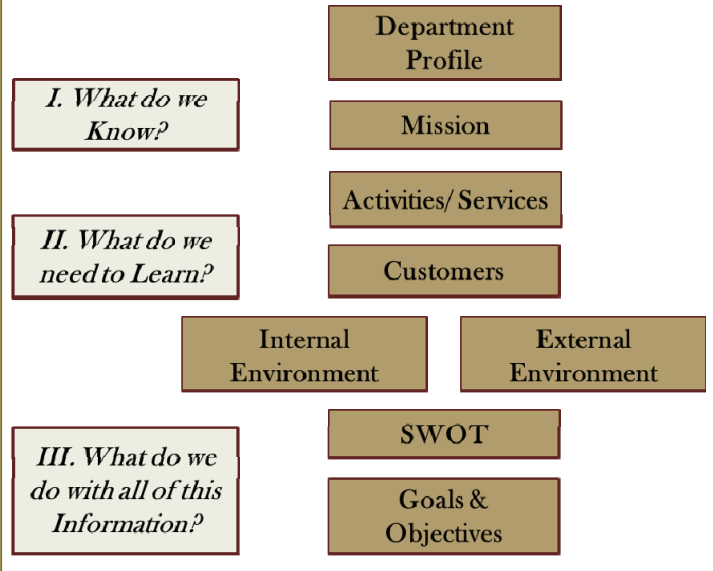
Department Profile

I. What do we Know?

Mission

Activities/ Services

II. What do we need to Learn?

Customers

Internal Environment

External Environment

SWOT

III. What do we do with all of this Information?

Goals & Objectives